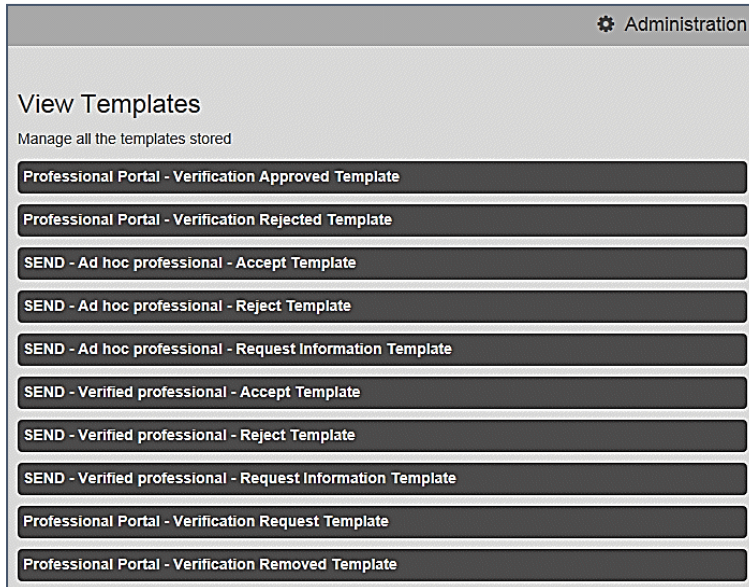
Administration

View Templates

Manage all the templates stored

Professional Portal - Verification Approved Template

Professional Portal - Verification Rejected Template

SEND - Ad hoc professional - Accept Template

SEND - Ad hoc professional - Reject Template

SEND - Ad hoc professional - Request Information Template

SEND - Verified professional - Accept Template

SEND - Verified professional - Reject Template

SEND - Verified professional - Request Information Template

Professional Portal - Verification Request Template

Professional Portal - Verification Removed Template